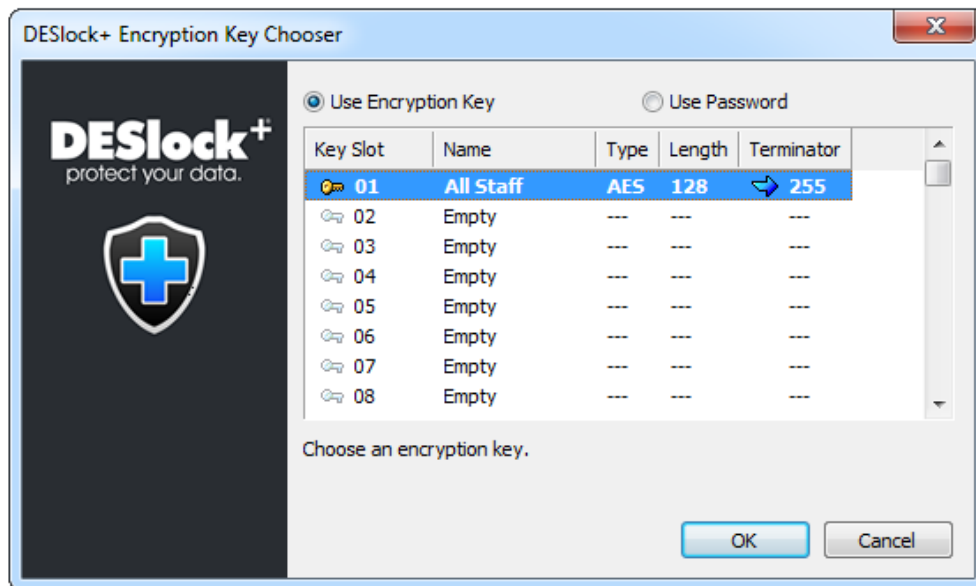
DESlock+ Encryption Key Chooser

x

DESlock+
protect your data.

Use Encryption Key

Use Password

| Key Slot | Name | Type | Length | Terminator |
|---|---|---|---|---|
| 01 | All Staff | AES | 128 | 255 |
| 02 | Empty | --- | --- | --- |
| 03 | Empty | --- | --- | --- |
| 04 | Empty | --- | --- | --- |
| 05 | Empty | --- | --- | --- |
| 06 | Empty | --- | --- | --- |
| 07 | Empty | --- | --- | --- |
| 08 | Empty | --- | --- | --- |

Choose an encryption key.

OK

Cancel